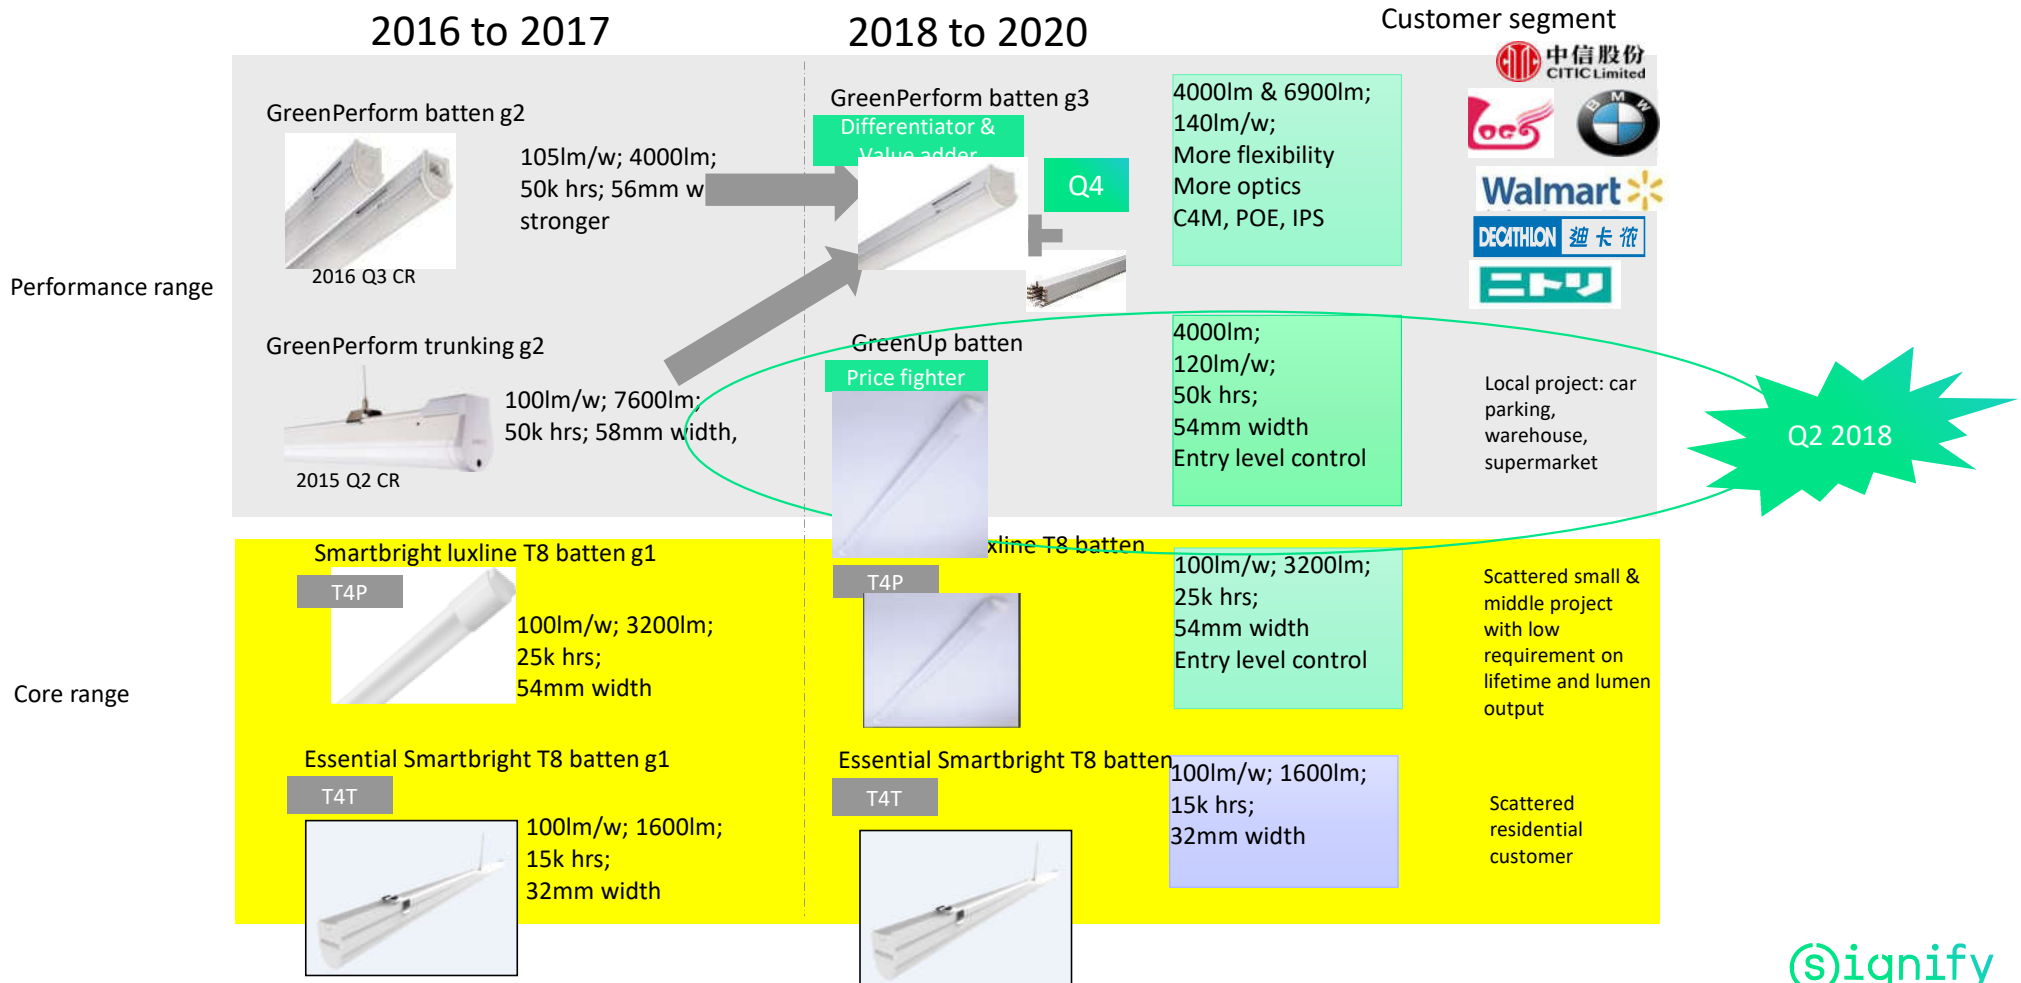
2016 to 2017

2018 to 2020

Customer segment

中信股份 CITIC Limited

Walmart

DECATHLON 迪卡侬

ニトリ

Performance range

GreenPerform batten g2

2016 Q3 CR

105lm/w; 4000lm; 50k hrs; 56mm w stronger

GreenPerform batten g3

Differentiator & Value adder

Q4

4000lm & 6900lm; 140lm/w; More flexibility More optics C4M, POE, IPS

GreenPerform trunking g2

2015 Q2 CR

100lm/w; 7600lm; 50k hrs; 58mm width,

GreenUp batten

Price fighter

4000lm; 120lm/w; 50k hrs; 54mm width Entry level control

Local project: car parking, warehouse, supermarket

Q2 2018

Core range

Smartbright luxline T8 batten g1

T4P

100lm/w; 3200lm; 25k hrs; 54mm width

xline T8 batten

T4P

100lm/w; 3200lm; 25k hrs; 54mm width Entry level control

Scattered small & middle project with low requirement on lifetime and lumen output

Essential Smartbright T8 batten g1

T4T

100lm/w; 1600lm; 15k hrs; 32mm width

Essential Smartbright T8 batten

T4T

100lm/w; 1600lm; 15k hrs; 32mm width

Scattered residential customer

signify